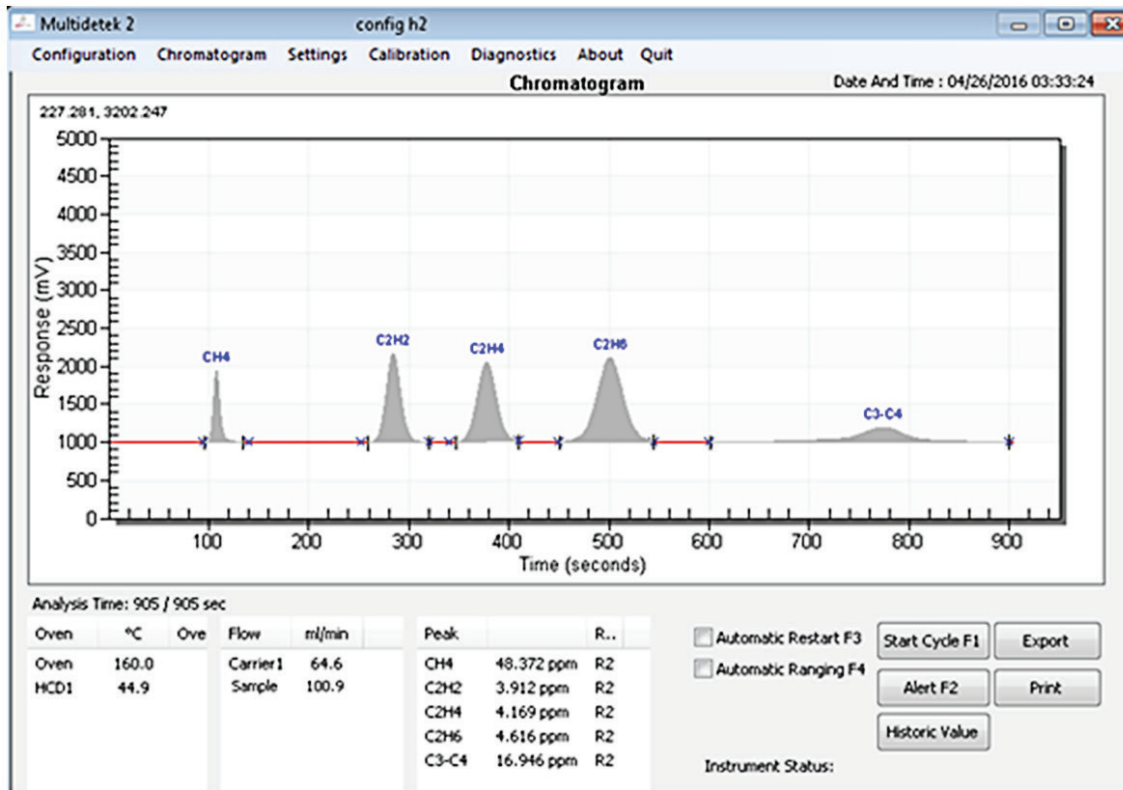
Multidetek 2
config h2

Configuration Chromatogram Settings Calibration Diagnostics About Quit

Chromatogram
Date And Time : 04/26/2016 03:33:24

227.281, 3202.247

5000
4500
4000
3500
3000
2500
2000
1500
1000
500
0
Response (mV)

CH4
C2H2
C2H4
C2H6
C3-C4

100 200 300 400 500 600 700 800 900
Time (seconds)

Analysis Time: 905 / 905 sec

| Oven | °C | Ove |
|---|---|---|
| Oven | 160.0 | |
| HCD1 | 44.9 | |

| Flow | ml/min |
|---|---|
| Carrier1 | 64.6 |
| Sample | 100.9 |

| Peak | | R.. |
|---|---|---|
| CH4 | 48.372 ppm | R2 |
| C2H2 | 3.912 ppm | R2 |
| C2H4 | 4.169 ppm | R2 |
| C2H6 | 4.616 ppm | R2 |
| C3-C4 | 16.946 ppm | R2 |

Automatic Restart F3
Automatic Ranging F4

Start Cycle F1
Export
Alert F2
Print
Historic Value

Instrument Status: